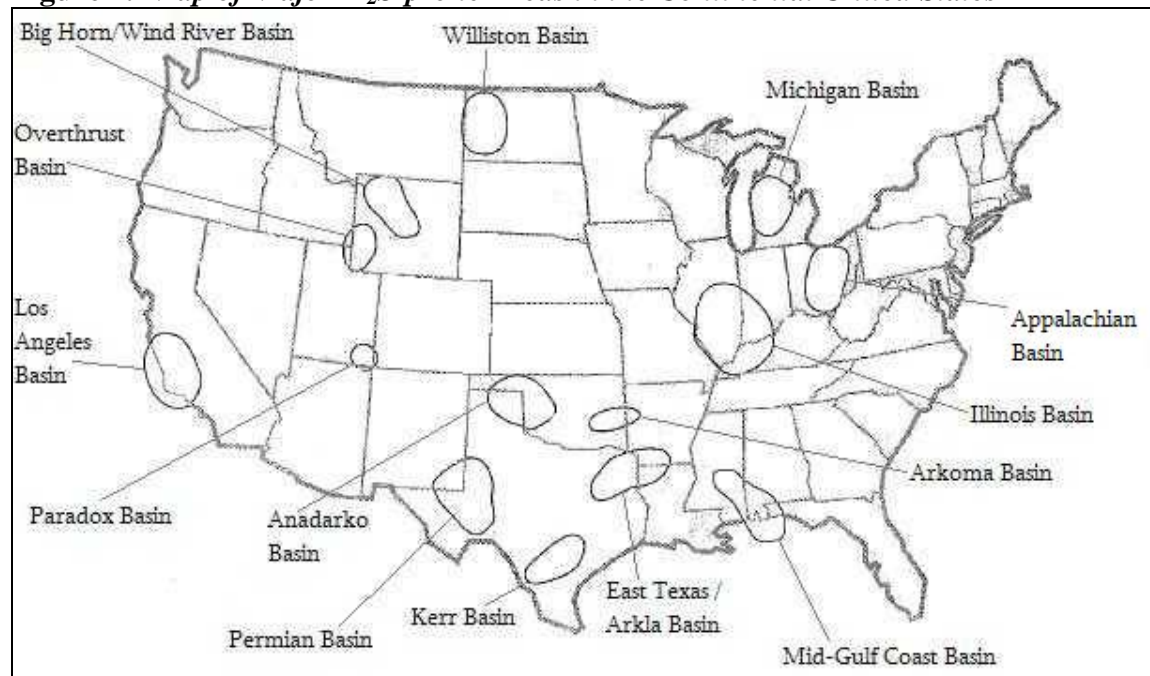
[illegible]

Big Horn/Wind River Basin

Williston Basin

Michigan Basin

Overthrust Basin

Los Angeles Basin

Appalachian Basin

Illinois Basin

Arkoma Basin

Paradox Basin

Anadarko Basin

Permian Basin

Kerr Basin

East Texas / Arkla Basin

Mid-Gulf Coast Basin